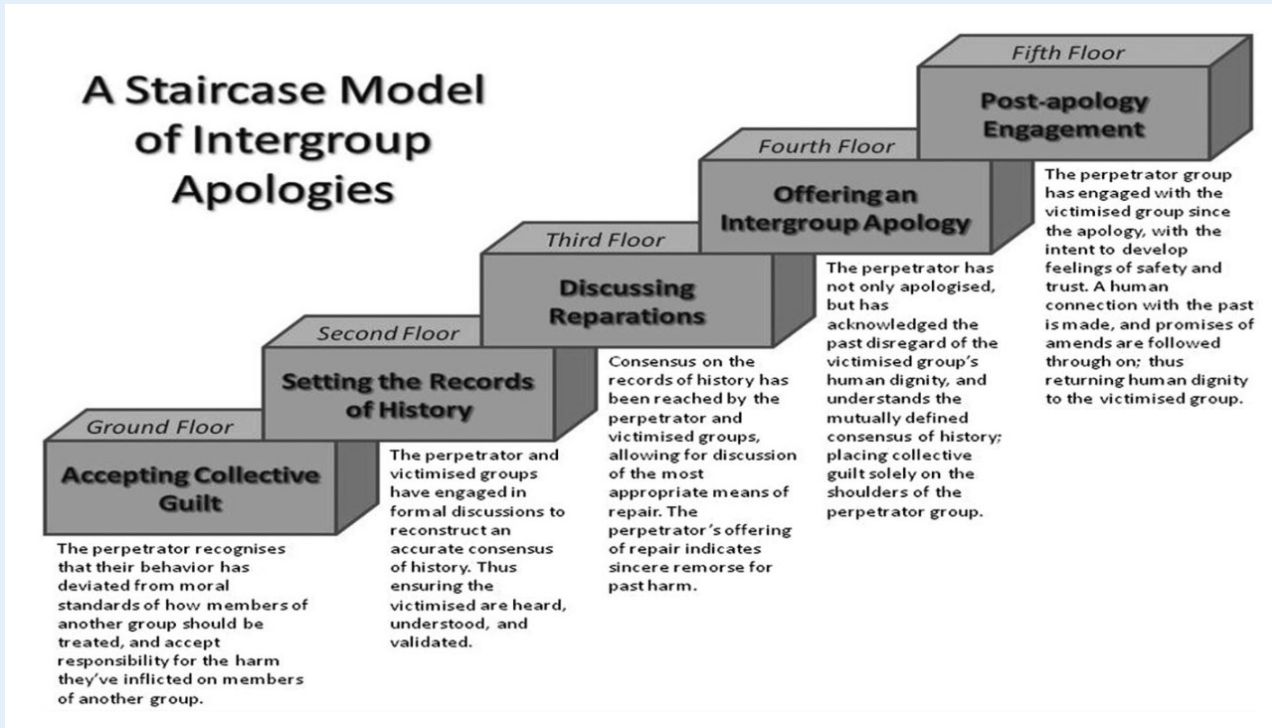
A Staircase Model of Intergroup Apologies

Ground Floor

Accepting Collective Guilt

The perpetrator recognises that their behavior has deviated from moral standards of how members of another group should be treated, and accept responsibility for the harm they've inflicted on members of another group.

Second Floor

Setting the Records of History

The perpetrator and victimised groups have engaged in formal discussions to reconstruct an accurate consensus of history. Thus ensuring the victimised are heard, understood, and validated.

Third Floor

Discussing Reparations

Consensus on the records of history has been reached by the perpetrator and victimised groups, allowing for discussion of the most appropriate means of repair. The perpetrator's offering of repair indicates sincere remorse for past harm.

Fourth Floor

Offering an Intergroup Apology

The perpetrator has not only apologised, but has acknowledged the past disregard of the victimised group's human dignity, and understands the mutually defined consensus of history; placing collective guilt solely on the shoulders of the perpetrator group.

Fifth Floor

Post-apology Engagement

The perpetrator group has engaged with the victimised group since the apology, with the intent to develop feelings of safety and trust. A human connection with the past is made, and promises of amends are followed through on; thus returning human dignity to the victimised group.